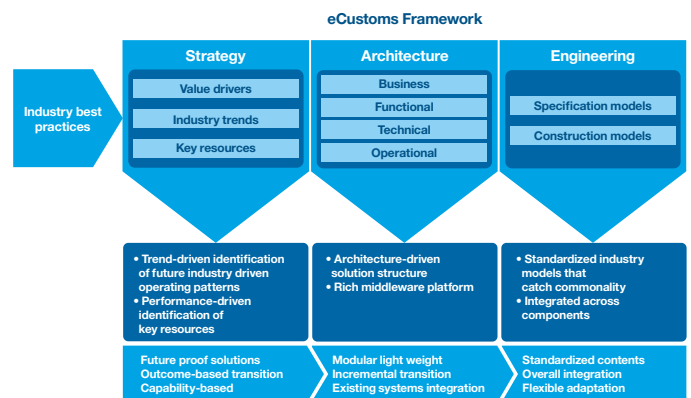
eCustoms Framework

Industry best practices

Strategy

Value drivers

Industry trends

Key resources

Architecture

Business

Functional

Technical

Operational

Engineering

Specification models

Construction models

• Trend-driven identification of future industry driven operating patterns
• Performance-driven identification of key resources

• Architecture-driven solution structure
• Rich middleware platform

• Standardized industry models that catch commonality
• Integrated across components

Future proof solutions
Outcome-based transition
Capability-based

Modular light weight
Incremental transition
Existing systems integration

Standardized contents
Overall integration
Flexible adaptation